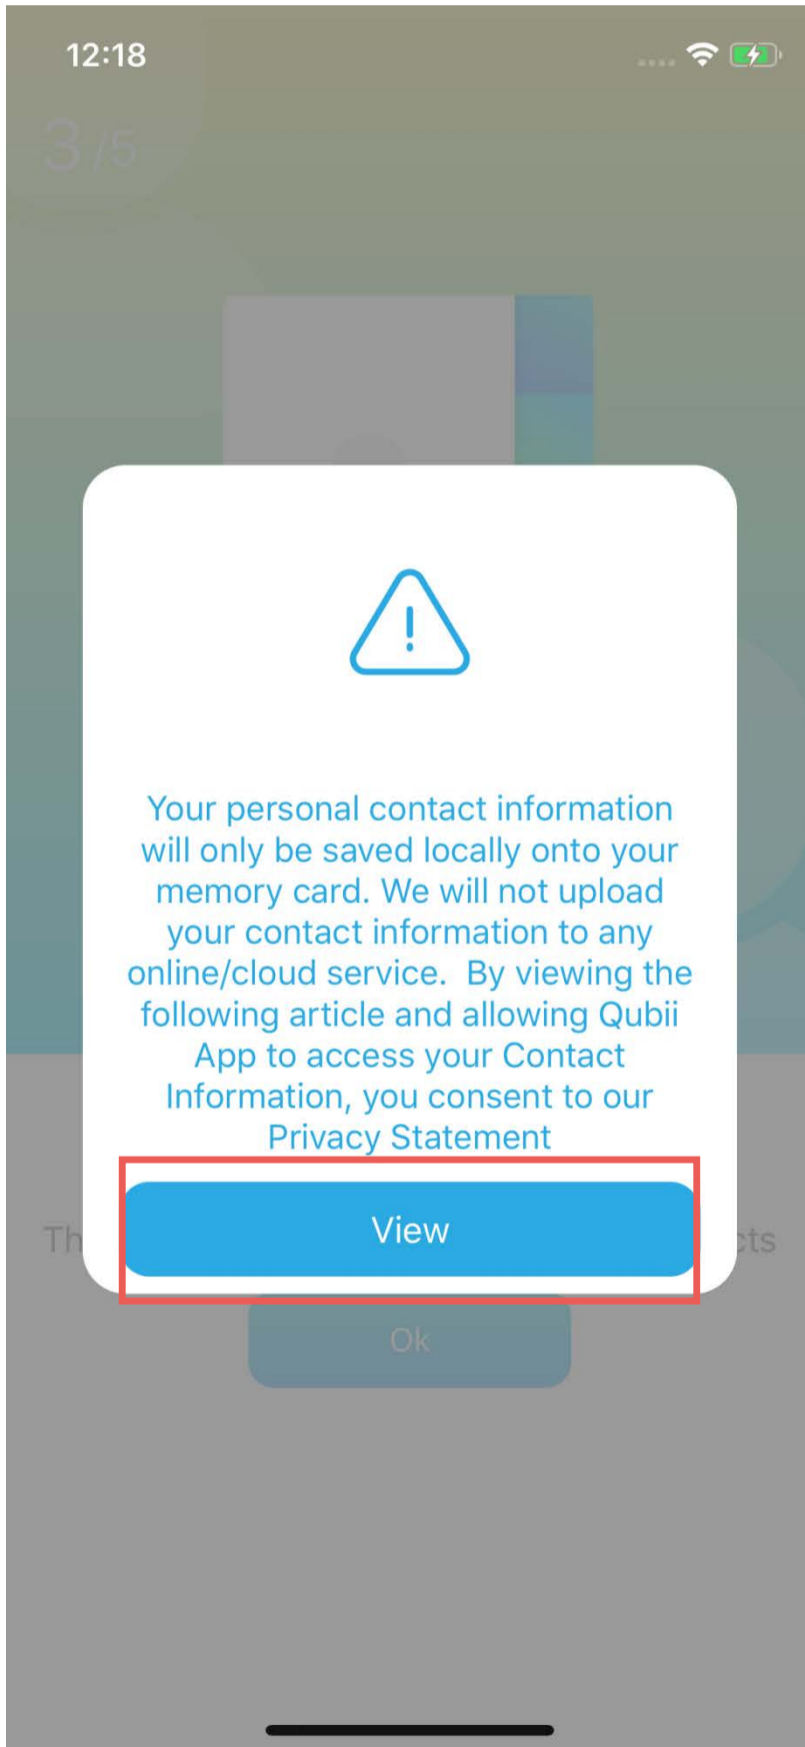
12:18

3/5

Your personal contact information will only be saved locally onto your memory card. We will not upload your contact information to any online/cloud service.  By viewing the following article and allowing Qubii App to access your Contact Information, you consent to our Privacy Statement

View

Th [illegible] cts

Ok